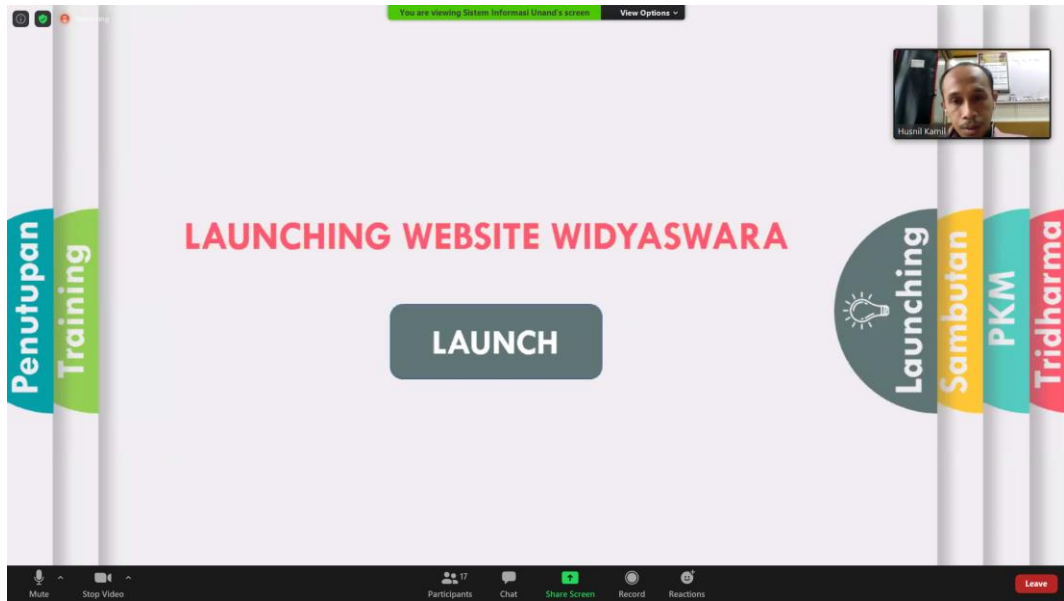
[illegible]

You are viewing Sistem Informasi Unand's screen View Options

Husnil Kamil

Penutupan

Training

LAUNCHING WEBSITE WIDYASWARA

LAUNCH

Launching

Sambutan

PKM

Tridharma

Mute

Stop Video

17

Participants

Chat

Share Screen

Record

Reactions

Leave